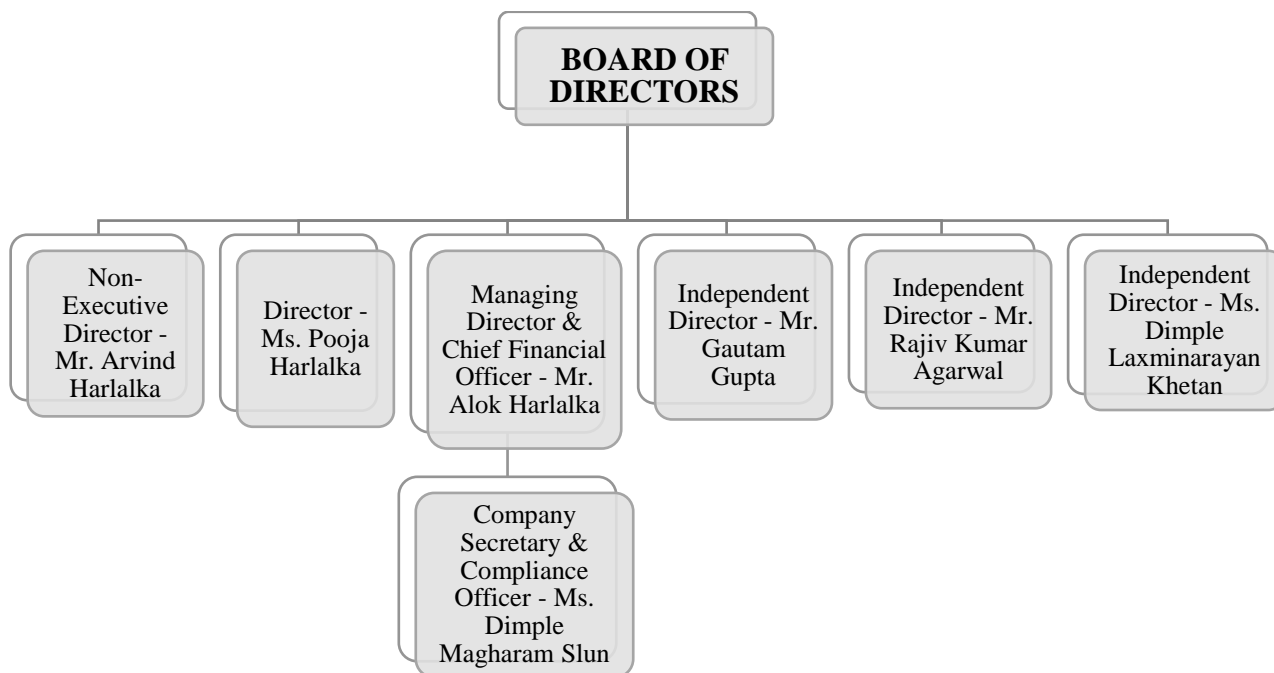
BOARD OF DIRECTORS

Non-Executive Director - Mr. Arvind Harlalka

Director - Ms. Pooja Harlalka

Managing Director & Chief Financial Officer - Mr. Alok Harlalka

Independent Director - Mr. Gautam Gupta

Independent Director - Mr. Rajiv Kumar Agarwal

Independent Director - Ms. Dimple Laxminarayan Khetan

Company Secretary & Compliance Officer - Ms. Dimple Magharam Slun